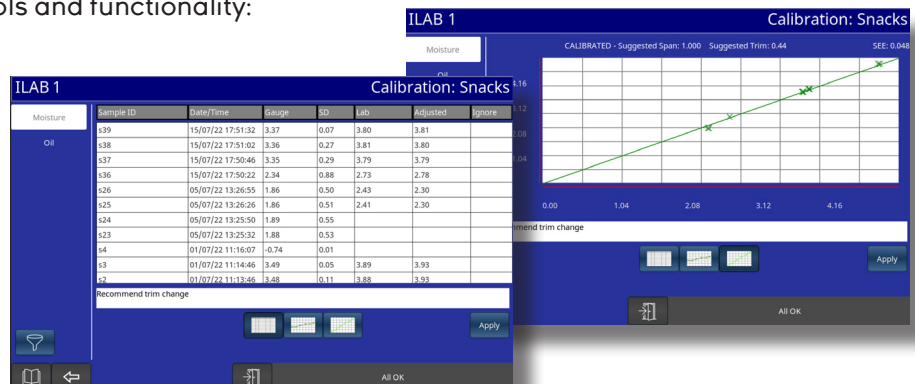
ols and functionality:

ILAB 1 Calibration: Snacks

Moisture

Oil

CALIBRATED - Suggested Span: 1.000 Suggested Trim: 0.44 SEE: 0.048

4.16

4.12

4.08

4.04

0.00 1.04 2.08 3.12 4.16

mend trim change

Apply

All OK

ILAB 1 Calibration: Snacks

Moisture

Oil

| Sample ID | Date/Time | Gauge | SD | Lab | Adjusted | Ignore |
|---|---|---|---|---|---|---|
| s39 | 15/07/22 17:51:32 | 3.37 | 0.07 | 3.80 | 3.81 | |
| s38 | 15/07/22 17:51:02 | 3.36 | 0.27 | 3.81 | 3.80 | |
| s37 | 15/07/22 17:50:46 | 3.35 | 0.29 | 3.79 | 3.79 | |
| s36 | 15/07/22 17:50:22 | 2.34 | 0.88 | 2.73 | 2.78 | |
| s26 | 05/07/22 13:26:55 | 1.86 | 0.50 | 2.43 | 2.30 | |
| s25 | 05/07/22 13:26:26 | 1.86 | 0.51 | 2.41 | 2.30 | |
| s24 | 05/07/22 13:25:50 | 1.89 | 0.55 | | | |
| s23 | 05/07/22 13:25:32 | 1.88 | 0.53 | | | |
| s4 | 01/07/22 11:16:07 | -0.74 | 0.01 | | | |
| s3 | 01/07/22 11:14:46 | 3.49 | 0.05 | 3.89 | 3.93 | |
| s2 | 01/07/22 11:13:46 | 3.48 | 0.11 | 3.88 | 3.93 | |

Recommend trim change

Apply

All OK